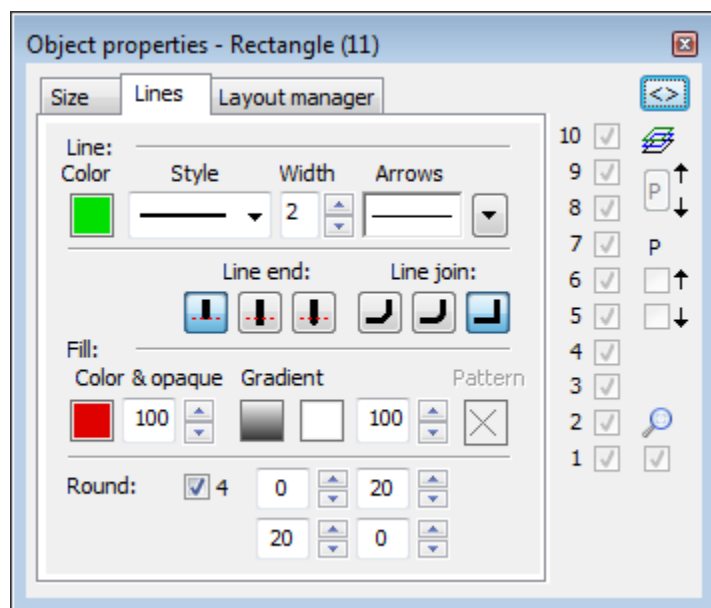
Object properties - Rectangle (11)

Size | Lines | Layout manager

Line:
Color | Style | Width | Arrows
2

Line end: | Line join:

Fill:
Color & opaque | Gradient | Pattern
100 | 100

Round: 4
0 | 20
20 | 0

<>
10
9
8
7
6
5
4
3
2
1
P
P